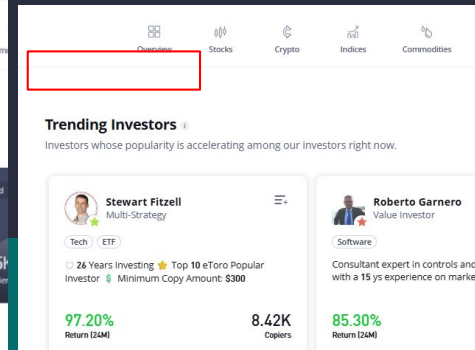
Overview Stocks Crypto Indices Commodities

Trending Investors

Investors whose popularity is accelerating among our investors right now.

Stewart Fitzell
Multi-Strategy

Tech ETF

26 Years Investing Top 10 eToro Popular Investor $ Minimum Copy Amount: $300

97.20%
Return (24M)

8.42K
Copiers

Roberto Garnero
Value Investor

Software

Consultant expert in controls and with a 15 ys experience on marke

85.30%
Return (24M)